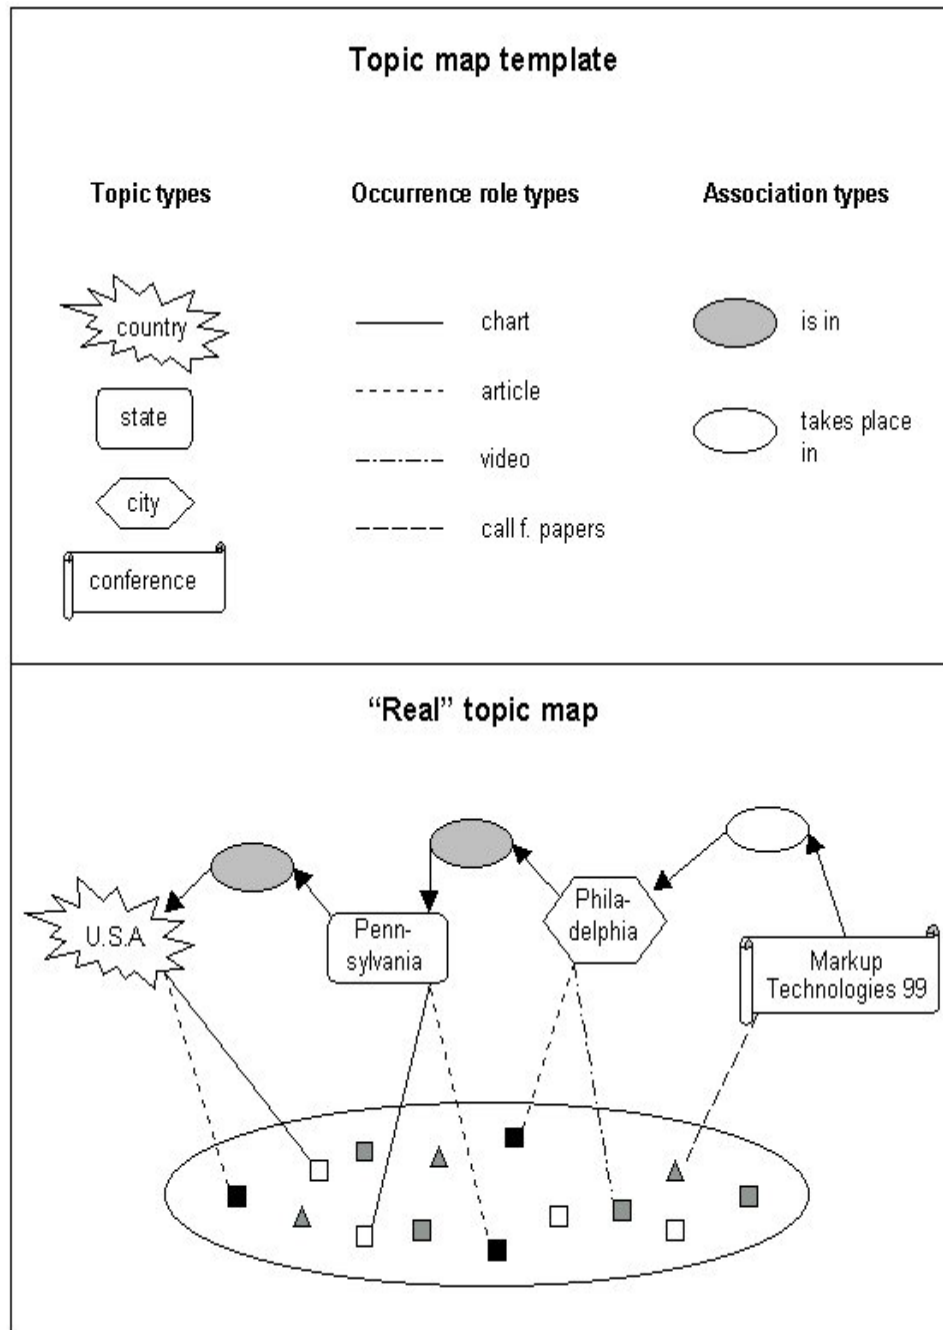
Topic map template

Topic types

country

state

city

conference

Occurrence role types

chart

article

video

call f. papers

Association types

is in

takes place in

"Real" topic map

U.S.A

Pennsylvania

Philadelphia

Markup Technologies 99